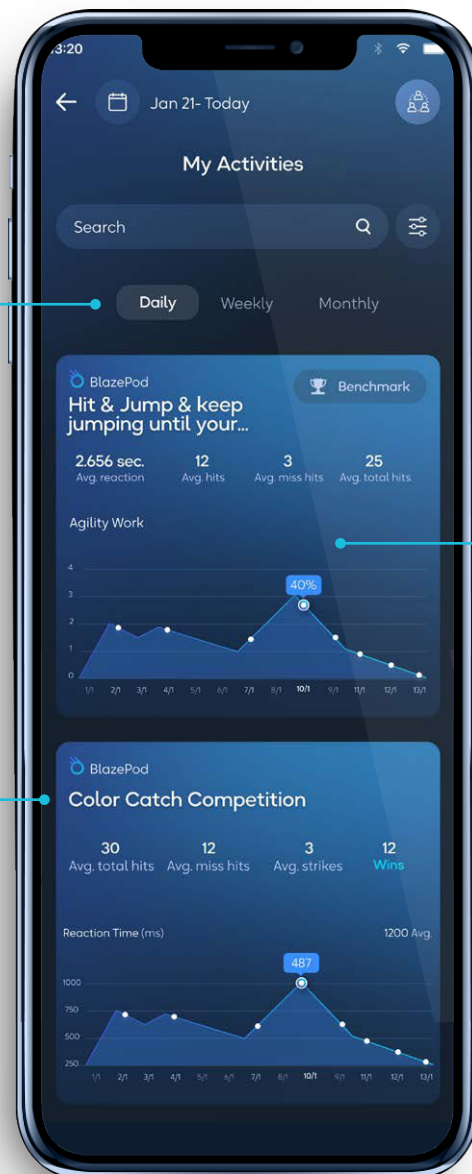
3:20

Jan 21- Today

My Activities

Search

Daily Weekly Monthly

BlazePod

Benchmark

Hit & Jump & keep jumping until your...

2.656 sec.
Avg. reaction

12
Avg. hits

3
Avg. miss hits

25
Avg. total hits

Agility Work

4
3
2
1
0

40%

1/1 2/1 3/1 4/1 5/1 6/1 7/1 8/1 10/1 9/1 11/1 12/1 13/1

BlazePod

Color Catch Competition

30
Avg. total hits

12
Avg. miss hits

3
Avg. strikes

12
Wins

Reaction Time (ms)

1200 Avg.

487

1000
750
500
250

1/1 2/1 3/1 4/1 5/1 6/1 7/1 8/1 10/1 9/1 11/1 12/1 13/1